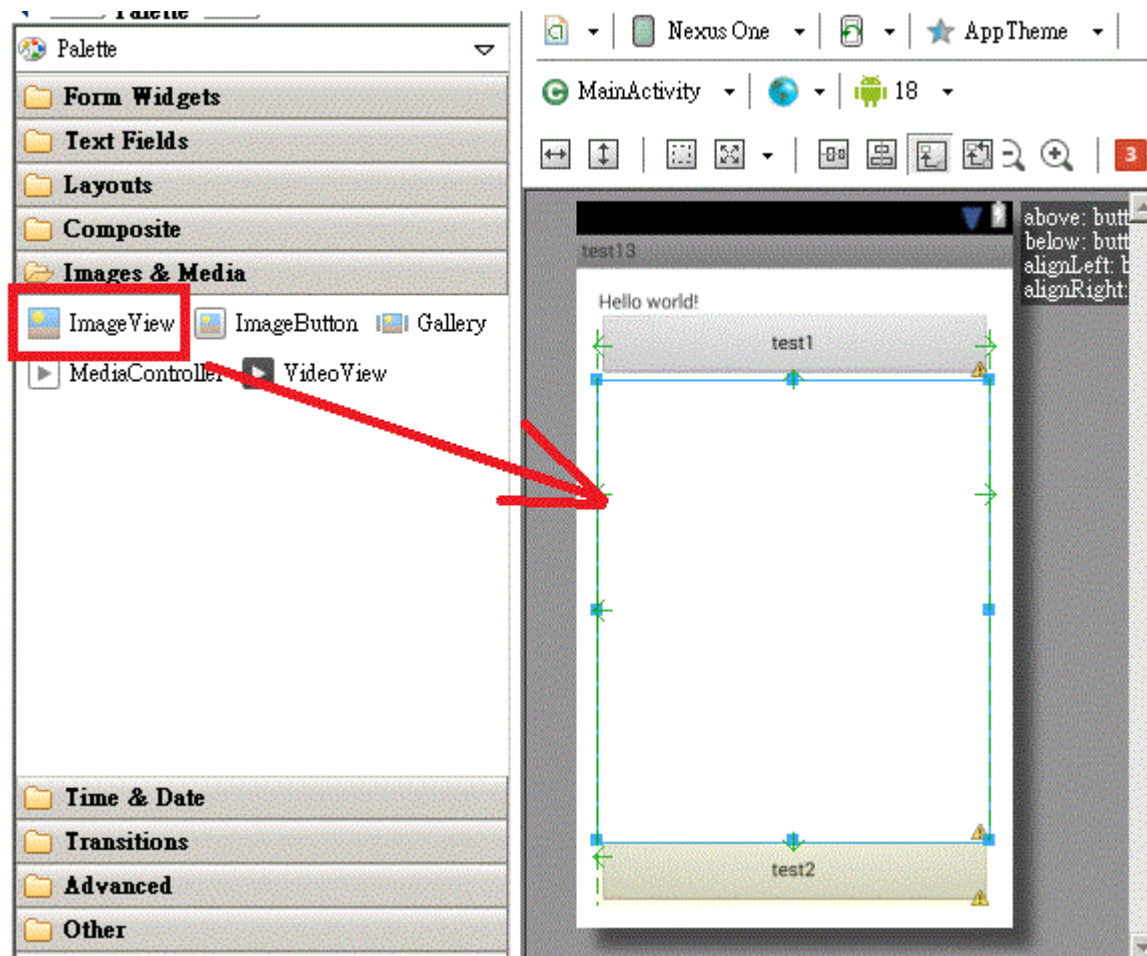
Palette

Palette

Form Widgets

Text Fields

Layouts

Composite

Images & Media

ImageView ImageButton Gallery

MediaController VideoView

Time & Date

Transitions

Advanced

Other

Nexus One AppTheme

MainActivity 18

3

test13

Hello world!

test1

test2

above: butt
below: butt
alignLeft: b
alignRight: